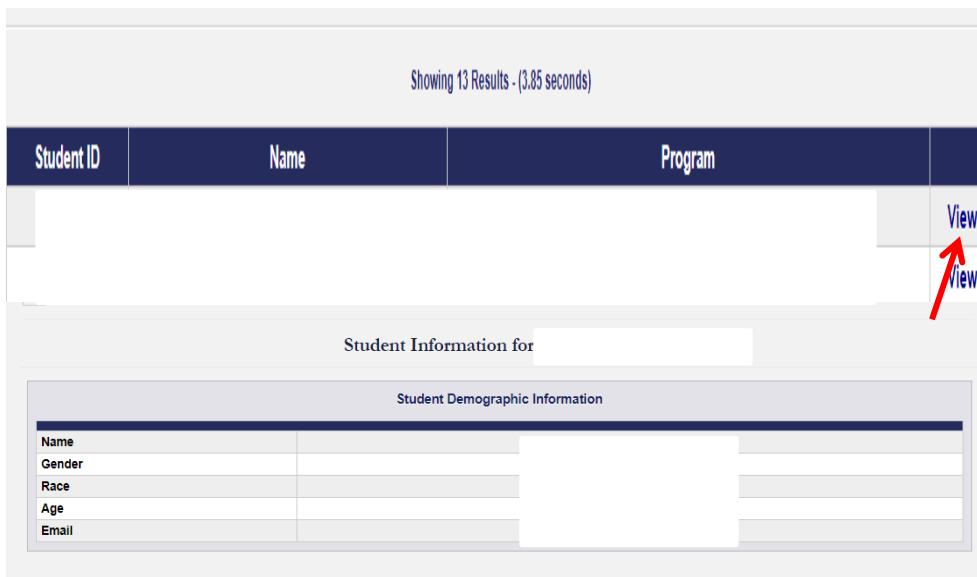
Showing 13 Results - (3.85 seconds)

| Student ID | Name | Program | |
|---|---|---|---|
| | | | View |
| | | | View |

Student Information for

Student Demographic Information

| Name | |
|---|---|
| Gender | |
| Race | |
| Age | |
| Email | |